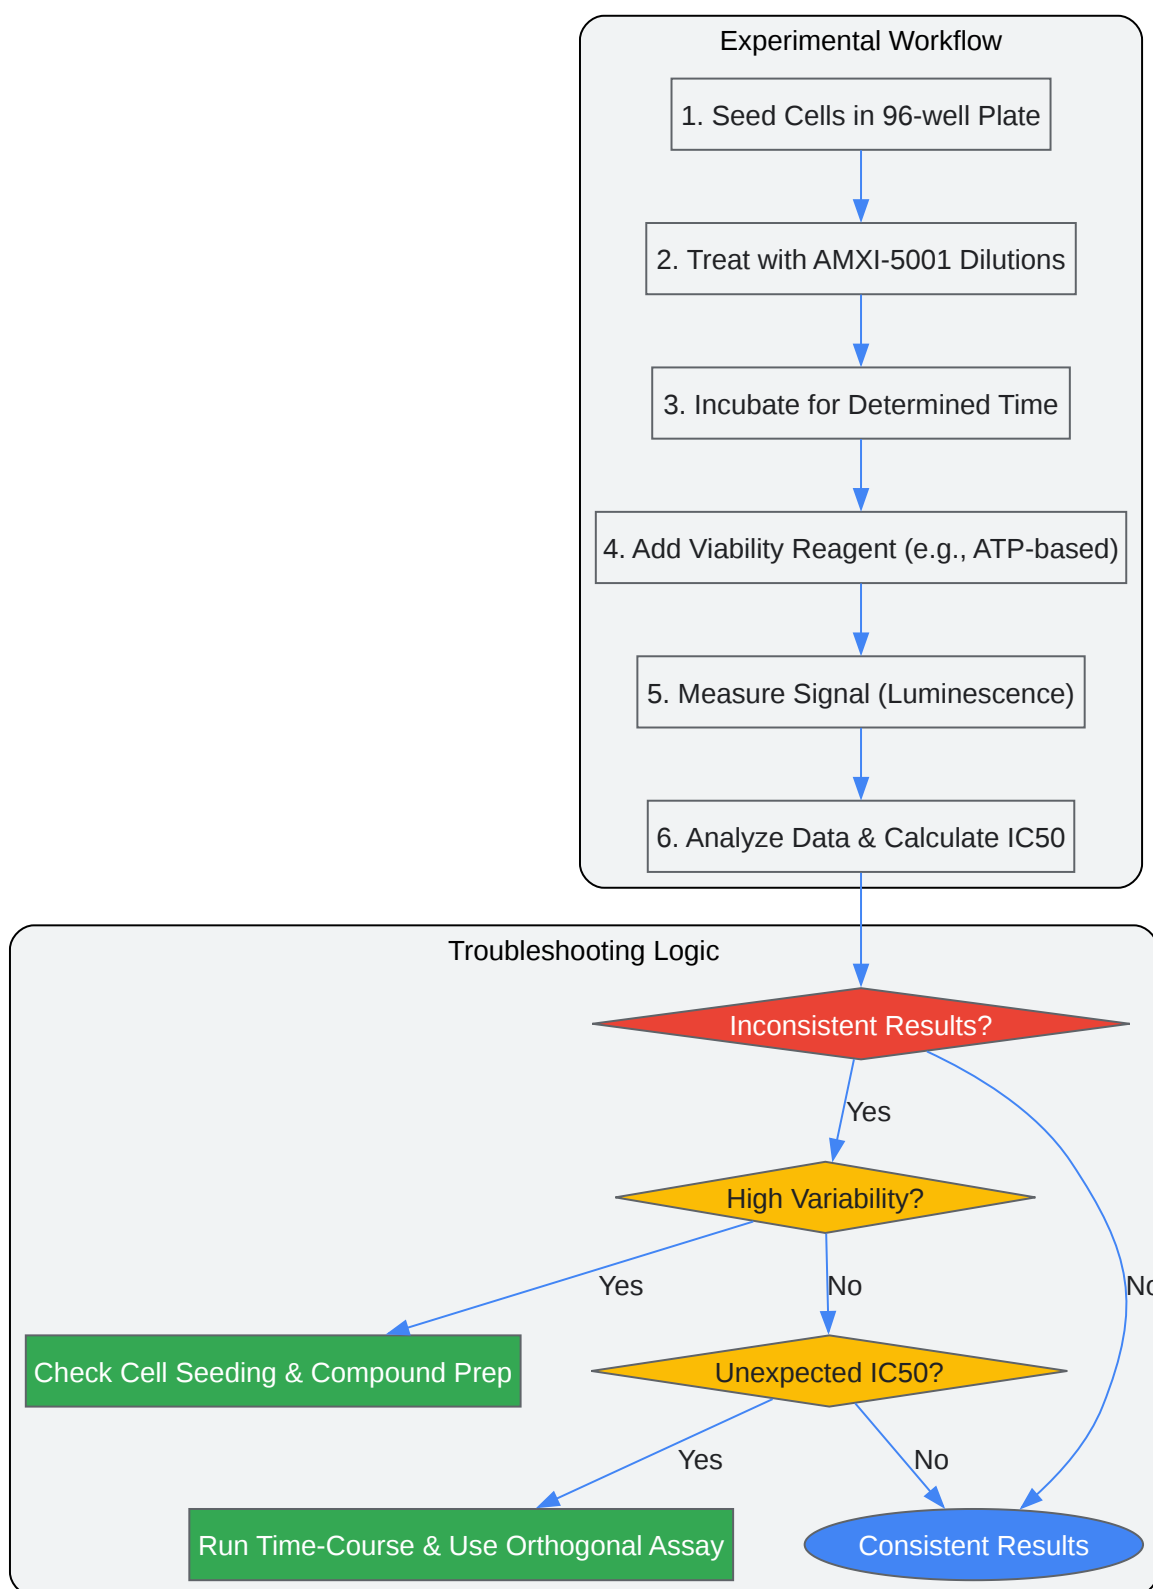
Experimental Workflow

1. Seed Cells in 96-well Plate

2. Treat with AMXI-5001 Dilutions

3. Incubate for Determined Time

4. Add Viability Reagent (e.g., ATP-based)

5. Measure Signal (Luminescence)

6. Analyze Data & Calculate IC50

Troubleshooting Logic

Inconsistent Results?

Yes

High Variability?

Yes

No

No

Check Cell Seeding & Compound Prep

Unexpected IC50?

Yes

No

Run Time-Course & Use Orthogonal Assay

Consistent Results